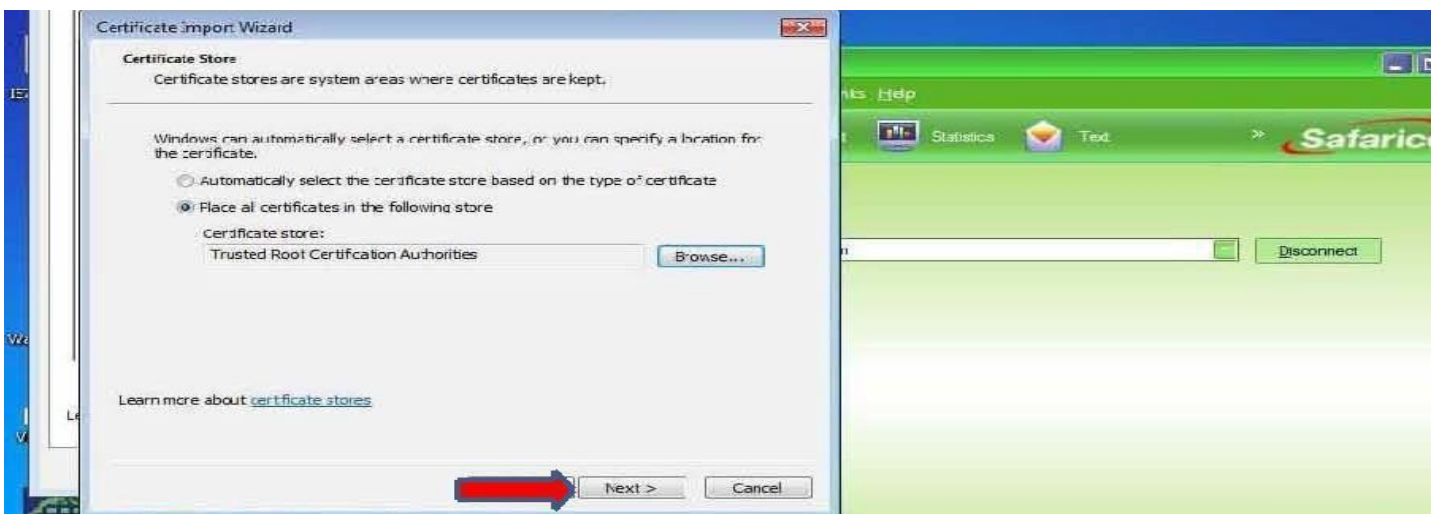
Certificate Import Wizard

Certificate Store

Certificate stores are system areas where certificates are kept.

Windows can automatically select a certificate store, or you can specify a location for the certificate.

Automatically select the certificate store based on the type of certificate

Place all certificates in the following store

Certificate store:

Trusted Root Certification Authorities

Browse...

Learn more about certificate stores

Next >

Cancel

IE

Wa

Le

V

nks Help

Statistics

Text

»

Safaric

n

Disconnect